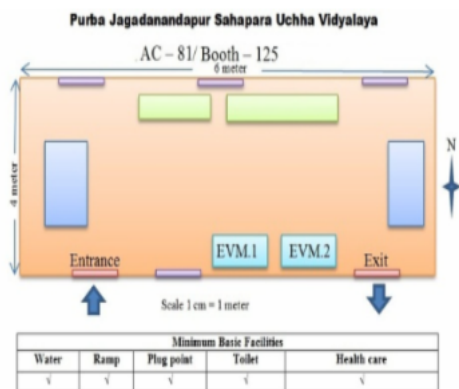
Purba Jagadanandapur Sahapara Uchha Vidyalaya

AC – 81/ Booth – 125

6 meter

4 meter

N

Entrance

EVM.1

EVM.2

Exit

Scale 1 cm = 1 meter

| Minimum Basic Facilities | | | | |
|---|---|---|---|---|
| Water | Ramp | Plug point | Toilet | Health care |
| √ | √ | √ | √ | √ |